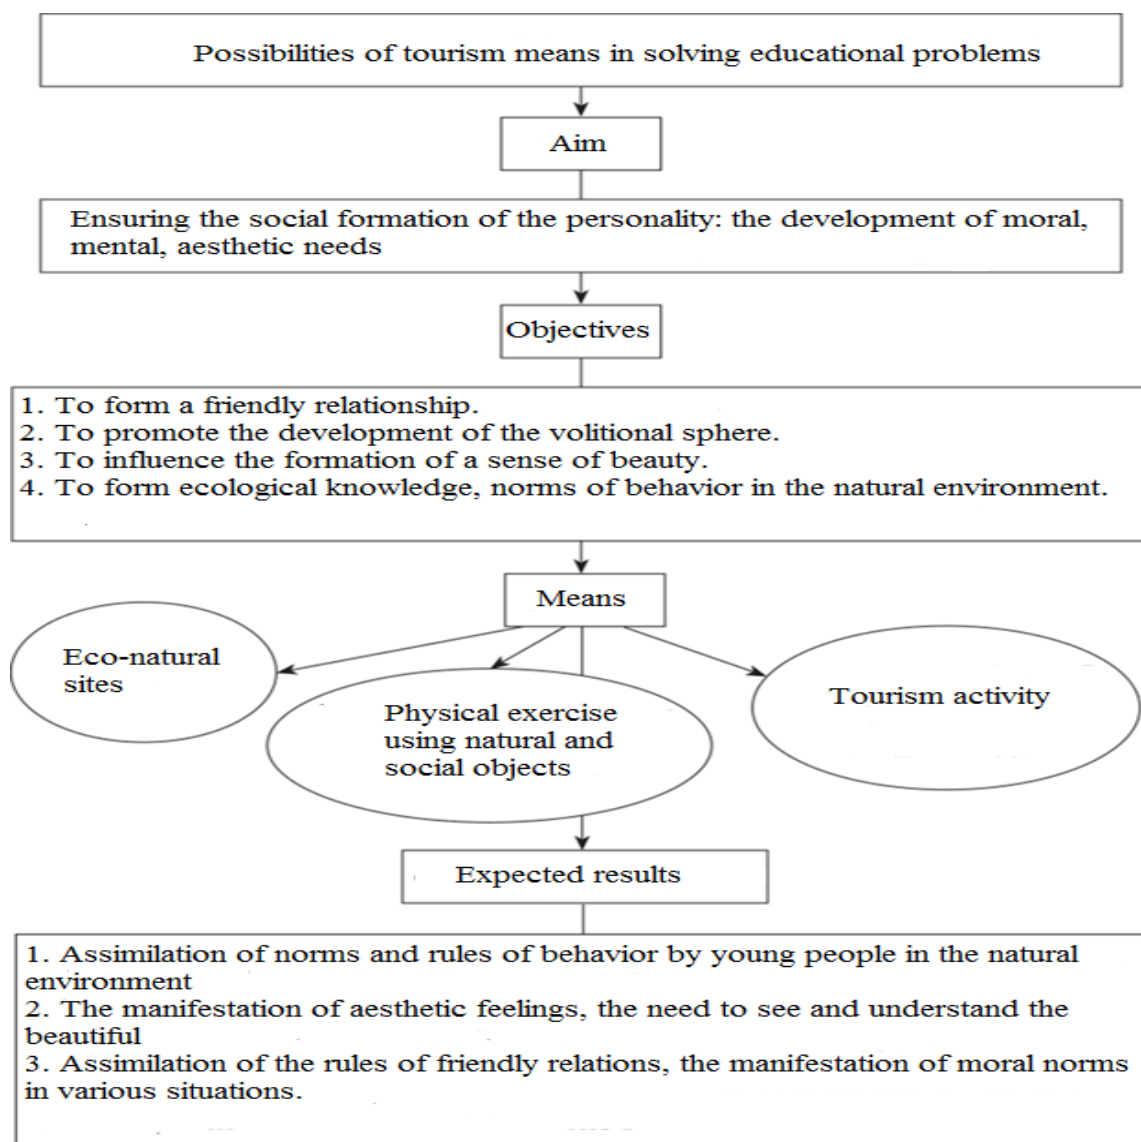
Possibilities of tourism means in solving educational problems

Aim

Ensuring the social formation of the personality: the development of moral, mental, aesthetic needs

Objectives

1. To form a friendly relationship.
2. To promote the development of the volitional sphere.
3. To influence the formation of a sense of beauty.
4. To form ecological knowledge, norms of behavior in the natural environment.

Means

Eco-natural sites

Physical exercise using natural and social objects

Tourism activity

Expected results

1. Assimilation of norms and rules of behavior by young people in the natural environment
2. The manifestation of aesthetic feelings, the need to see and understand the beautiful
3. Assimilation of the rules of friendly relations, the manifestation of moral norms in various situations.